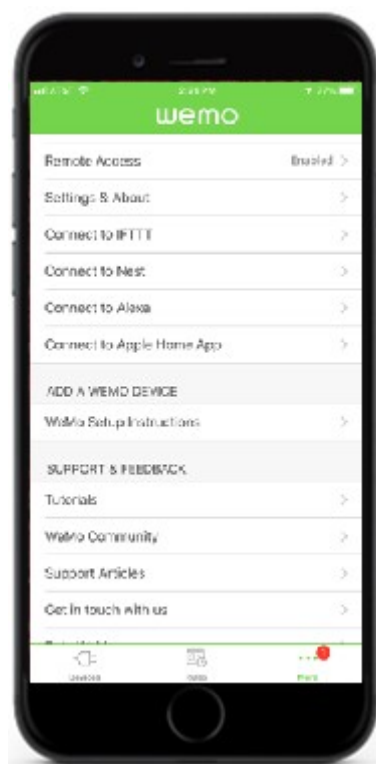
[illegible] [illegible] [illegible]

wemo

Remote Access Enabled >

Settings & About >

Connect to IFTTT >

Connect to Nest >

Connect to Alexa >

Connect to Apple Home App >

ADD A WEMO DEVICE

WeMo Setup Instructions >

SUPPORT & FEEDBACK

Tutorials >

WeMo Community >

Support Articles >

Get in touch with us >

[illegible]

Devices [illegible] More